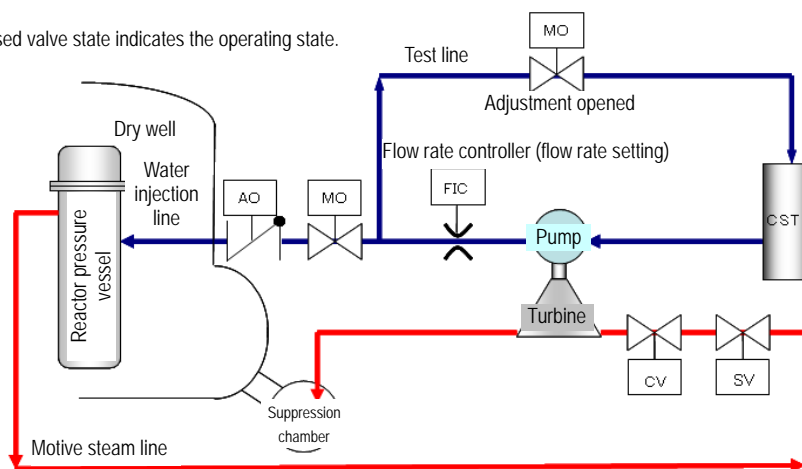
sed valve state indicates the operating state.

Test line

MO

Adjustment opened

Dry well

Flow rate controller (flow rate setting)

Water injection line

AO

MO

FIC

Pump

CST

Reactor pressure vessel

Turbine

CV

SV

Suppression chamber

Motive steam line